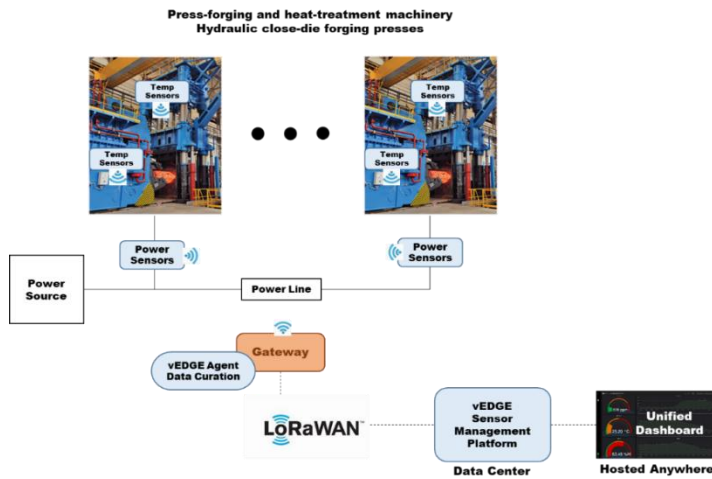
Press-forging and heat-treatment machinery
Hydraulic close-die forging presses

Temp Sensors

Temp Sensors

Temp Sensors

Temp Sensors

Power Sensors

Power Sensors

Power Source

Power Line

Gateway

vEDGE Agent Data Curation

LoRaWAN™

vEDGE Sensor Management Platform

Data Center

Unified Dashboard

Hosted Anywhere